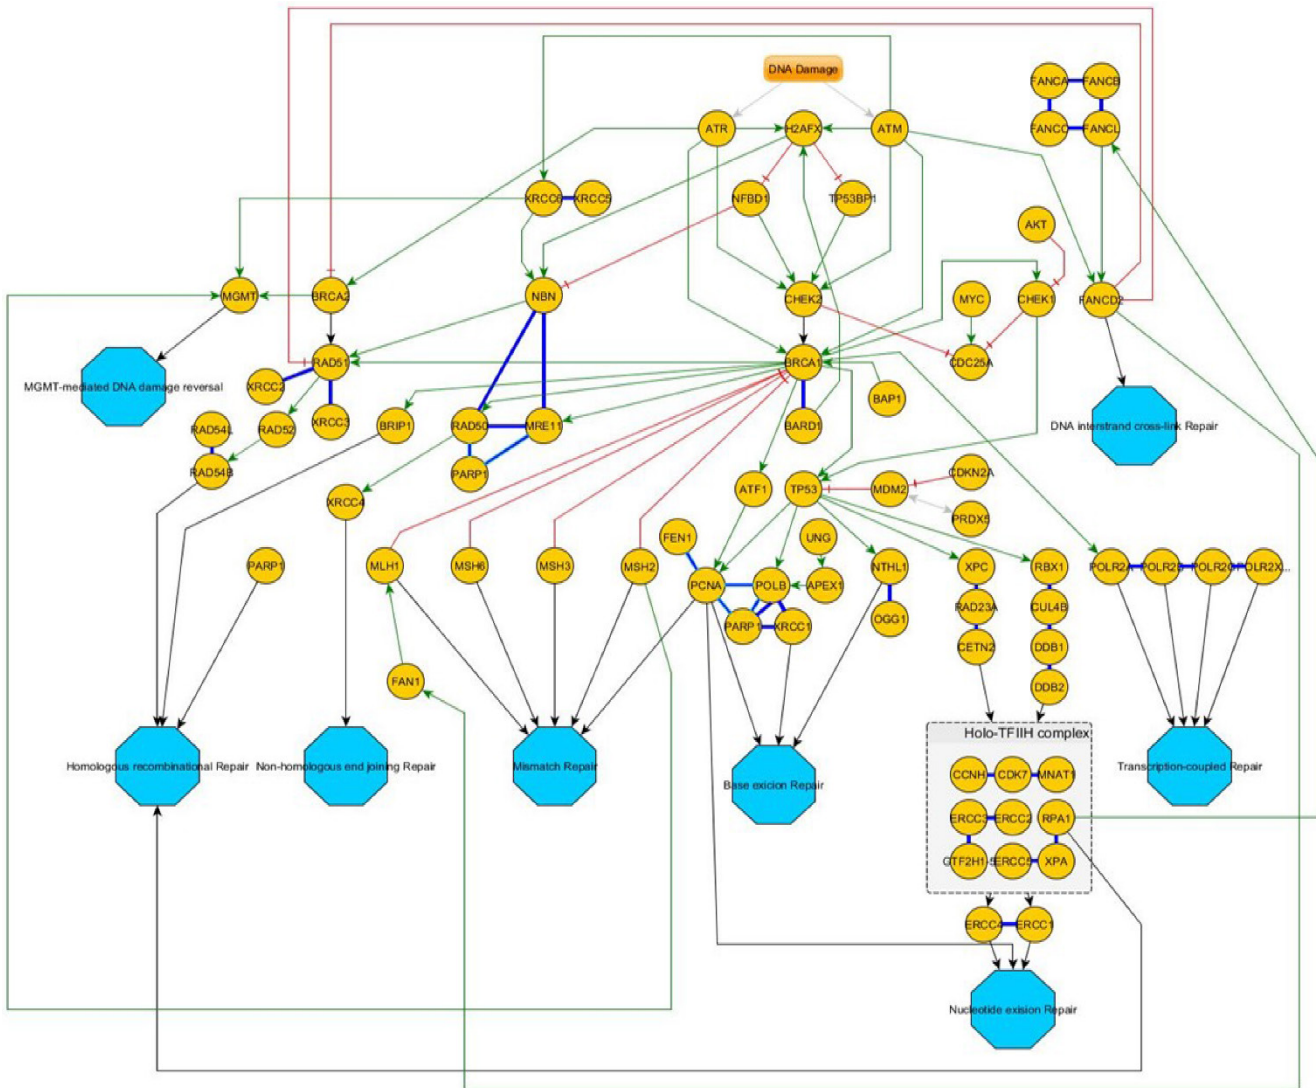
DNA Damage

FANCA
FANCB
FANCC
FANCL

ATR
H2AFX
ATM

XRCC6
XRCC5
NFBD1
TP53BP1

AKT

MGMT
BRCA2
NBN
CHEK2
MYC
CHEK1
FANCD2

MGMT-mediated DNA damage reversal
XRCC2
RAD51
BRCA1
CDC25A

RAD54L
RAD52
XRCC3
BRIP1
RAD50
MRE11
BARD1
BAP1

DNA interstrand cross-link Repair

RAD54B
PARP1
XRCC4
ATF1
TP53
MDM2
CDKN2A
PRDX5

PARP1
MLH1
MSH6
MSH3
MSH2
FEN1
UNG
PCNA
POLB
APEX1
NTHL1
XPC
RBX1
POLR2A
POLR2B
POLR2C
POLR2X...

PARP1
XRCC1
OGG1
RAD23A
CUL4B
CETN2
DDB1
FAN1
DDB2

Holo-TFIIH complex

Homologous recombinational Repair
Non-homologous end joining Repair
Mismatch Repair
Base exicion Repair
CCNH
CDK7
MNAT1
Transcription-coupled Repair

ERCC3
ERCC2
RPA1
GTF2H1-5
ERCC5
XPA

ERCC4
ERCC1

Nucleotide exision Repair